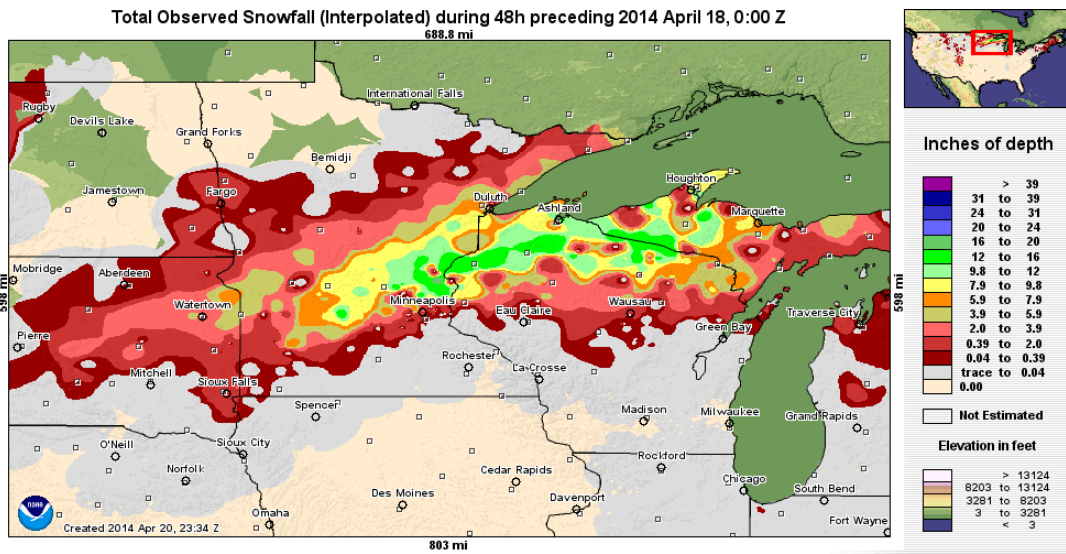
Total Observed Snowfall (Interpolated) during 48h preceding 2014 April 18, 0:00 Z

688.8 mi

Rugby
Devils Lake
Grand Forks
International Falls
Bemidji
Jamestown
Fargo
Duluth
Ashland
Houghton
Marquette
Mobridge
Aberdeen
Watertown
Minneapolis
Eau Claire
Wausau
Green Bay
Traverse City
Pierre
Rochester
La Crosse
Mitchell
Sioux Falls
Spencer
Madison
Milwaukee
Grand Rapids
O'Neill
Sioux City
Norfolk
Rockford
Cedar Rapids
Chicago
Des Moines
Davenport
South Bend
Omaha
Fort Wayne

598 mi
598 mi

Created 2014 Apr 20, 23:34 Z

803 mi

Inches of depth

| | | |
|---|---|---|
| | > | 39 |
| 31 | to | 39 |
| 24 | to | 31 |
| 20 | to | 24 |
| 16 | to | 20 |
| 12 | to | 16 |
| 9.8 | to | 12 |
| 7.9 | to | 9.8 |
| 5.9 | to | 7.9 |
| 3.9 | to | 5.9 |
| 2.0 | to | 3.9 |
| 0.39 | to | 2.0 |
| 0.04 | to | 0.39 |
| trace | to | 0.04 |
| 0.00 | | |

Not Estimated

Elevation in feet

| | | |
|---|---|---|
| | > | 13124 |
| 8203 | to | 13124 |
| 3281 | to | 8203 |
| 3 | to | 3281 |
| | < | 3 |